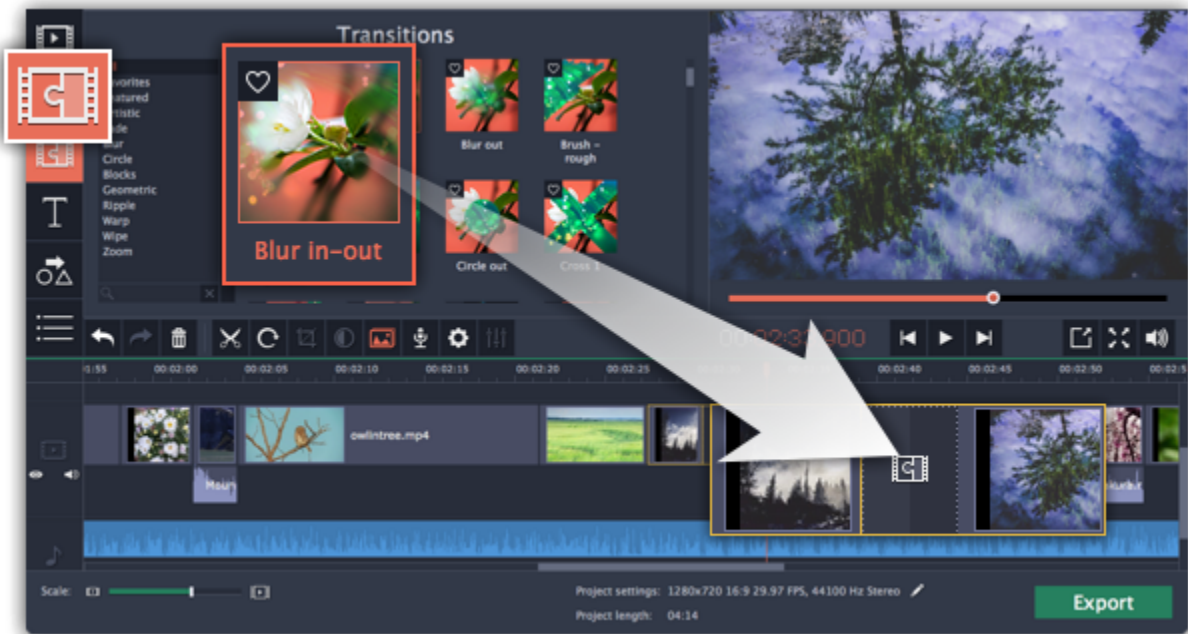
Transitions

avorites
eatured
rtistic
ade
lur
Circle
Blocks
Geometric
Ripple
Warp
Wipe
Zoom

Blur in-out

Blur out
Brush – rough
Circle out
Cross 1

00:02:3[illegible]900

1:55
00:02:00
00:02:05
00:02:10
00:02:15
00:02:20
00:02:25
00:02:40
00:02:45
00:02:50
00:02:5

owlintree.mp4

Scale:

Project settings: 1280x720 16:9 29.97 FPS, 44100 Hz Stereo
Project length: 04:14

Export